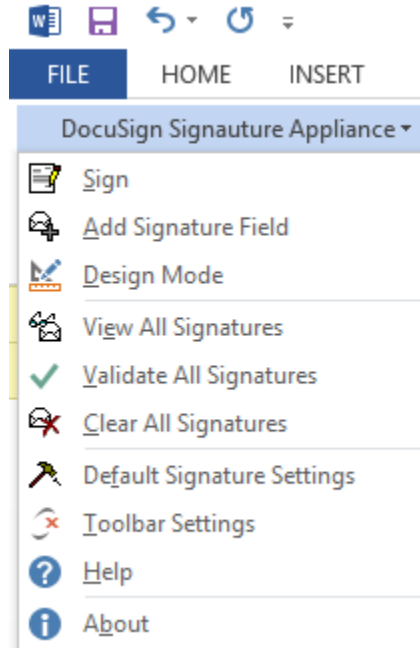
FILE
HOME
INSERT
DocuSign Signauture Appliance
Sign
Add Signature Field
Design Mode
View All Signatures
Validate All Signatures
Clear All Signatures
Default Signature Settings
Toolbar Settings
Help
About